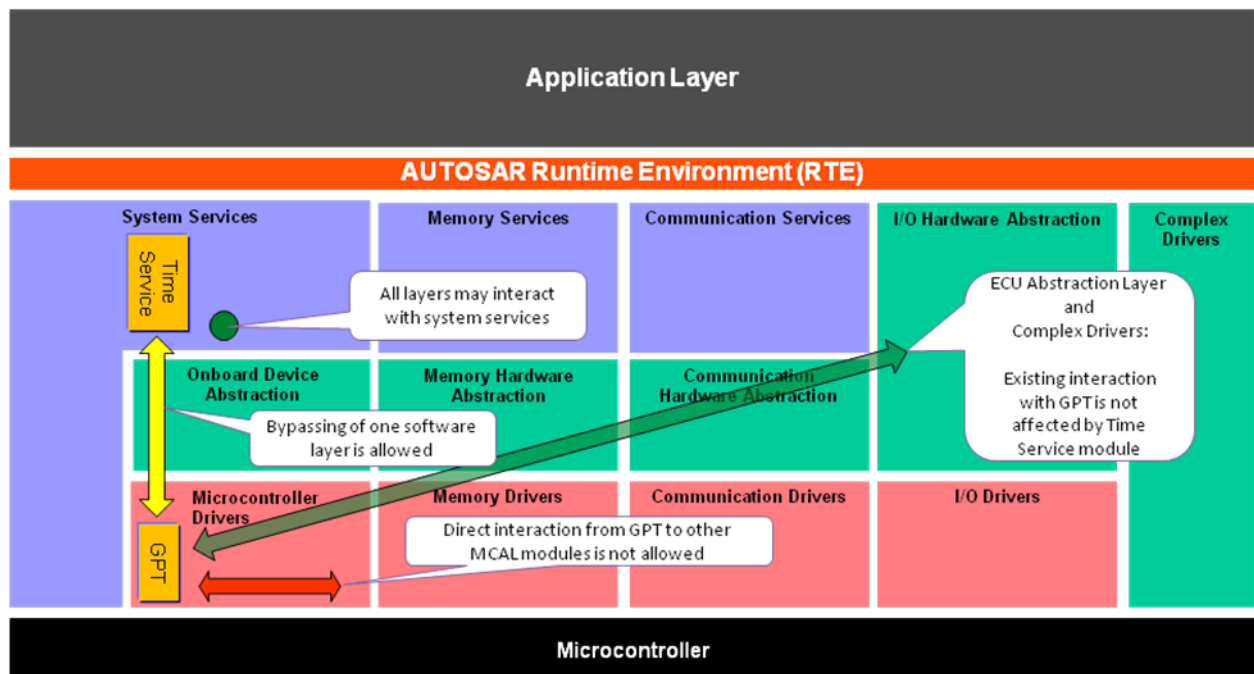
Application Layer

AUTOSAR Runtime Environment (RTE)

System Services

Time Service

All layers may interact with system services

Memory Services

Communication Services

I/O Hardware Abstraction

Complex Drivers

ECU Abstraction Layer and Complex Drivers:

Existing interaction with GPT is not affected by Time Service module

Onboard Device Abstraction

Memory Hardware Abstraction

Communication Hardware Abstraction

Bypassing of one software layer is allowed

Microcontroller Drivers

Memory Drivers

Communication Drivers

I/O Drivers

GPT

Direct interaction from GPT to other MCAL modules is not allowed

Microcontroller